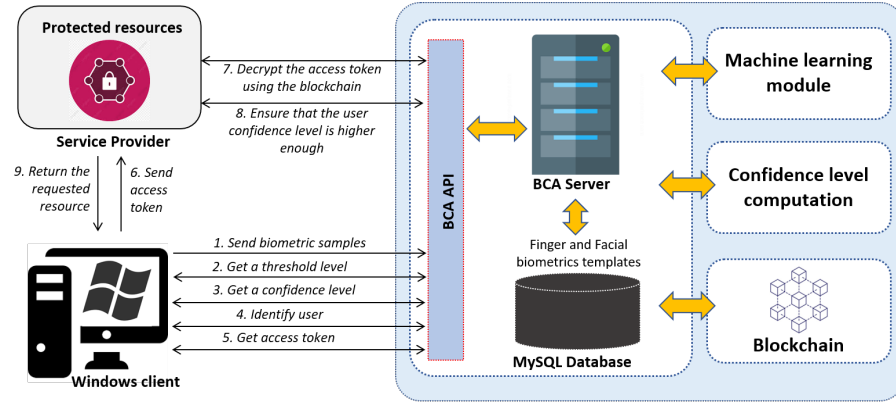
Protected resources

Service Provider

7. Decrypt the access token using the blockchain

8. Ensure that the user confidence level is higher enough

9. Return the requested resource

6. Send access token

1. Send biometric samples

2. Get a threshold level

3. Get a confidence level

4. Identify user

5. Get access token

Windows client

BCA API

BCA Server

Finger and Facial biometrics templates

MySQL Database

Machine learning module

Confidence level computation

Blockchain